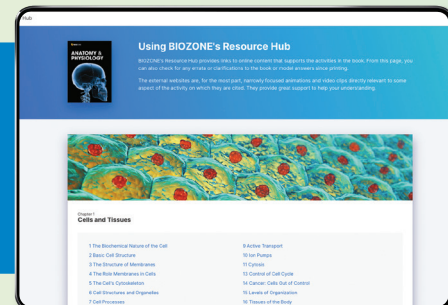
Hub

ANATOMY & PHYSIOLOGY

Using BIOZONE's Resource Hub

BIOZONE's Resource Hub provides links to online content that supports the activities in the book. From this page, you can also check for any errata or clarifications to the book or model answers since printing.

The external websites are, for the most part, narrowly focused animations and video clips directly relevant to some aspect of the activity on which they are cited. They provide great support to help your understanding.

Chapter 1
Cells and Tissues

1 The Biochemical Nature of the Cell
2 Basic Cell Structure
3 The Structure of Membranes
4 The Role Membranes in Cells
5 The Cell's Cytoskeleton
6 Cell Structures and Organelles
7 Cell Processes

8 Active Transport
10 Ion Pumps
11 Cytosis
12 Control of Cell Cycle
14 Cancer: Cells Out of Control
15 Levels of Organization
16 Tissues of the Body